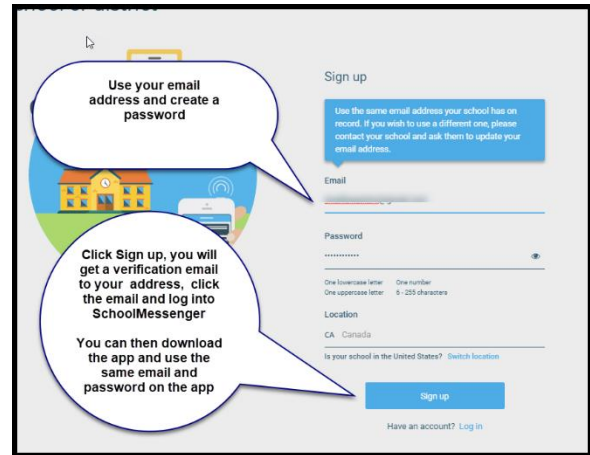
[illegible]

Use your email address and create a password

Sign up

Use the same email address your school has on record. If you wish to use a different one, please contact your school and ask them to update your email address.

Email

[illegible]

Password

••••••••••••

One lowercase letter
One uppercase letter
One number
6 - 255 characters

Location

CA Canada

Is your school in the United States? Switch location

Click Sign up, you will get a verification email to your address, click the email and log into SchoolMessenger

You can then download the app and use the same email and password on the app

Sign up

Have an account? Log in